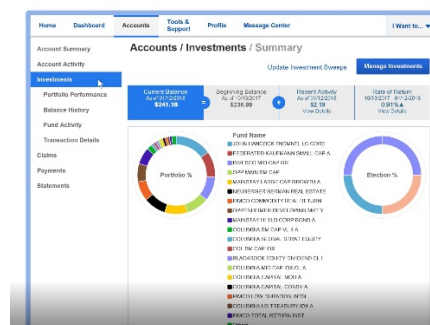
Home Dashboard Accounts Tools & Support Profile Message Center I Want to...

Account Summary
Account Activity
Investments
Portfolio Performance
Balance History
Fund Activity
Transaction Details
Claims
Payments
Statements

Accounts / Investments / Summary

Update Investment Sweeps
Manage Investments

Current Balance
As of 01/12/2018
$241.18

Beginning Balance
As of 10/18/2017
$238.99

Recent Activity
As of 01/12/2018
$2.19
View Details

Rate of Return
10/18/2017 - 01/12/2018
0.91% ▲
View Details

Portfolio %

Fund Name
JOHN HANCOCK FNDMNTL LG CORE
FEDERATED KAUFMANN SMALL CAP A
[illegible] SM CAP
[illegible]
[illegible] LARGE CAP GROWTH A
NEUBERGER BERMAN REAL ESTATE
PIMCO COMMODITY REAL RETURN
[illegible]
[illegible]
COLUMBIA SM CAP VL I A
COLUMBIA GLOBAL STRAT EQUITY
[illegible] CAP IDX
BLACKROCK EQUITY DIVIDEND
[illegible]
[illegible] CAP IDX A
COLUMBIA CAPITAL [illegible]
COLUMBIA CAPITAL CONV A
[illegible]
COLUMBIA US TREASURY IDX A
PIMCO TOTAL RETURN ADM

Election %